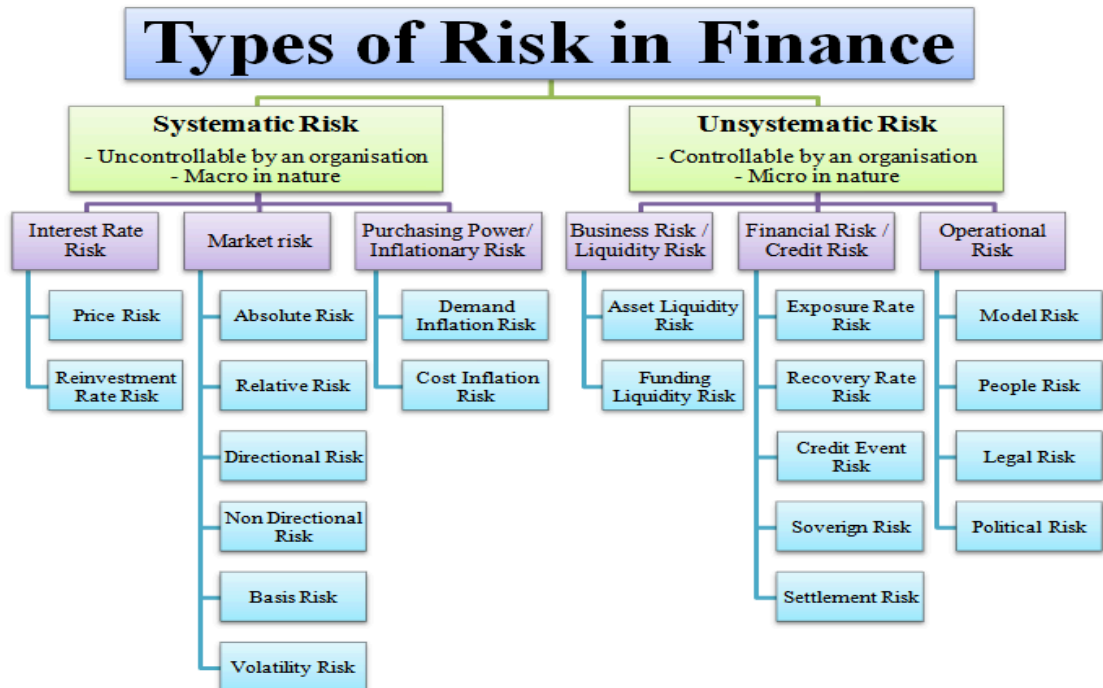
Types of Risk in Finance

Systematic Risk
- Uncontrollable by an organisation
- Macro in nature

Unsystematic Risk
- Controllable by an organisation
- Micro in nature

Interest Rate Risk

Price Risk

Reinvestment Rate Risk

Market risk

Absolute Risk

Relative Risk

Directional Risk

Non Directional Risk

Basis Risk

Volatility Risk

Purchasing Power/ Inflationary Risk

Demand Inflation Risk

Cost Inflation Risk

Business Risk / Liquidity Risk

Asset Liquidity Risk

Funding Liquidity Risk

Financial Risk / Credit Risk

Exposure Rate Risk

Recovery Rate Risk

Credit Event Risk

Soverign Risk

Settlement Risk

Operational Risk

Model Risk

People Risk

Legal Risk

Political Risk